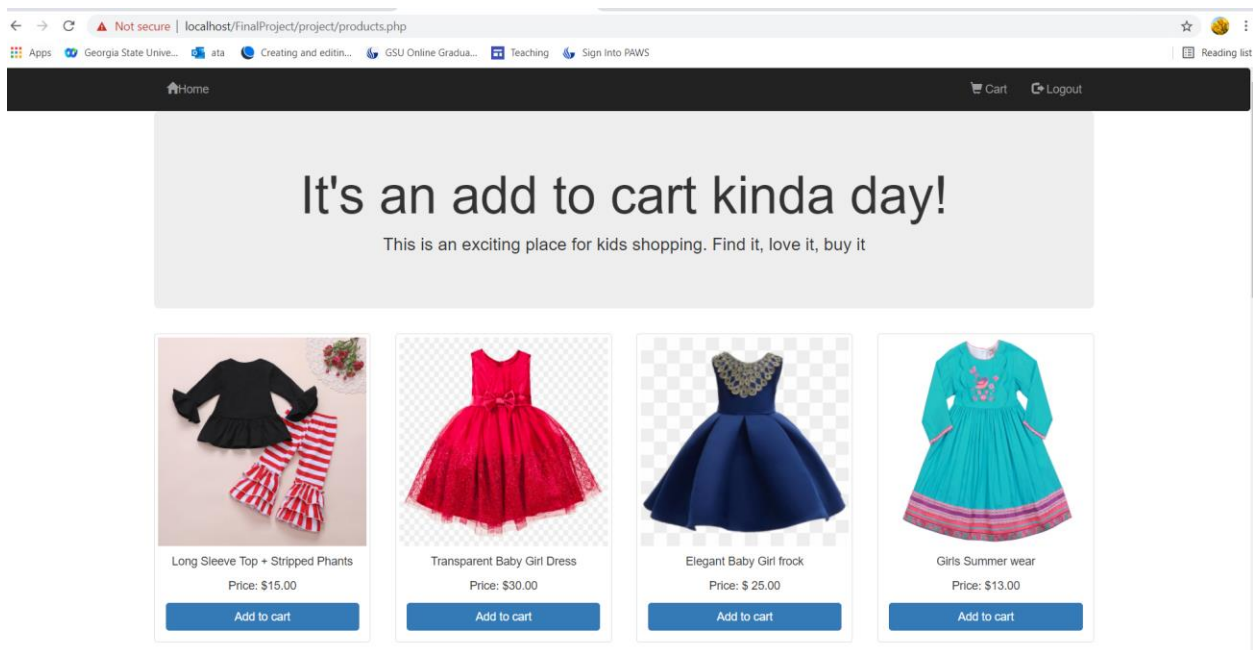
Not secure | localhost/FinalProject/project/products.php

Apps Georgia State Unive... ata Creating and editin... GSU Online Gradua... Teaching Sign Into PAWS Reading list

Home Cart Logout

It's an add to cart kinda day!

This is an exciting place for kids shopping. Find it, love it, buy it

Long Sleeve Top + Stripped Phants
Price: $15.00
Add to cart

Transparent Baby Girl Dress
Price: $30.00
Add to cart

Elegant Baby Girl frock
Price: $ 25.00
Add to cart

Girls Summer wear
Price: $13.00
Add to cart